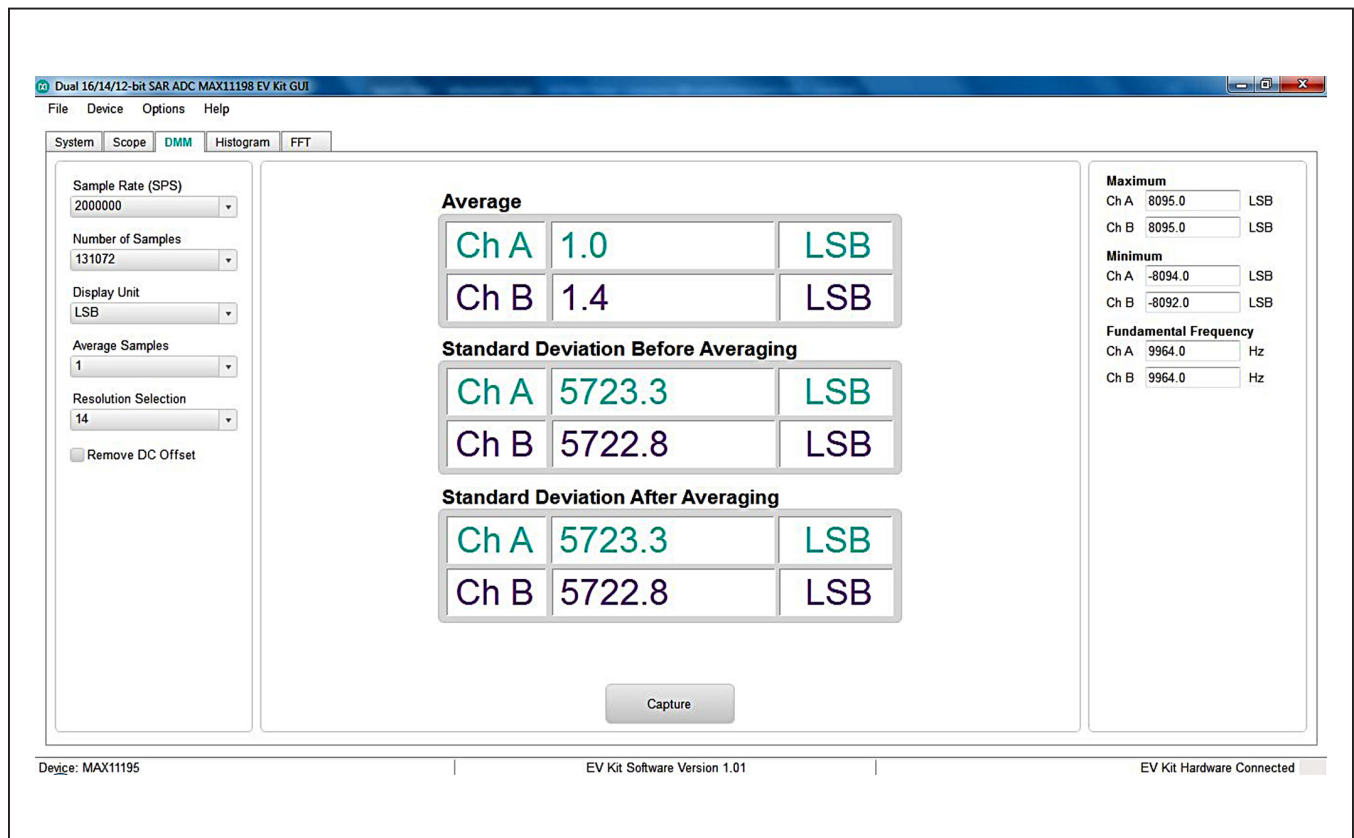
Dual 16/14/12-bit SAR ADC MAX11198 EV Kit GUI
File Device Options Help
System Scope DMM Histogram FFT

Sample Rate (SPS)
2000000
Number of Samples
131072
Display Unit
LSB
Average Samples
1
Resolution Selection
14
Remove DC Offset

Average
| Ch A | 1.0 | LSB |
|---|---|---|
| Ch B | 1.4 | LSB |

Standard Deviation Before Averaging
| Ch A | 5723.3 | LSB |
|---|---|---|
| Ch B | 5722.8 | LSB |

Standard Deviation After Averaging
| Ch A | 5723.3 | LSB |
|---|---|---|
| Ch B | 5722.8 | LSB |

Capture

Maximum
Ch A 8095.0 LSB
Ch B 8095.0 LSB
Minimum
Ch A -8094.0 LSB
Ch B -8092.0 LSB
Fundamental Frequency
Ch A 9964.0 Hz
Ch B 9964.0 Hz

Device: MAX11195
EV Kit Software Version 1.01
EV Kit Hardware Connected